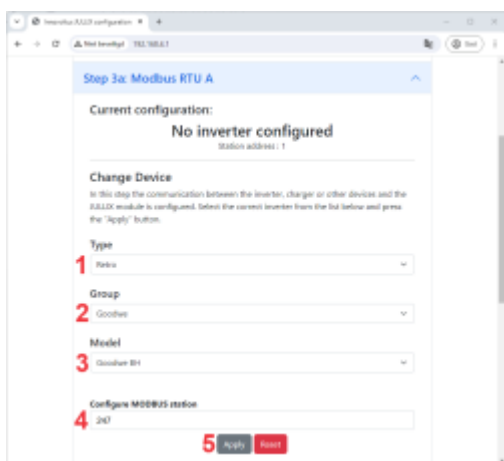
Innexus JULLIX configuration ×
+
Niet beveiligd 192.168.4.1
Step 3a: Modbus RTU A
Current configuration:
No inverter configured
Station address : 1
Change Device
In this step the communication between the inverter, charger or other devices and the JULLIX module is configured. Select the correct inverter from the list below and press the "Apply" button.
Type
1 Retro
Group
2 Goodwe
Model
3 Goodwe EH
Configure MODBUS station
4 247
5 Apply Reset